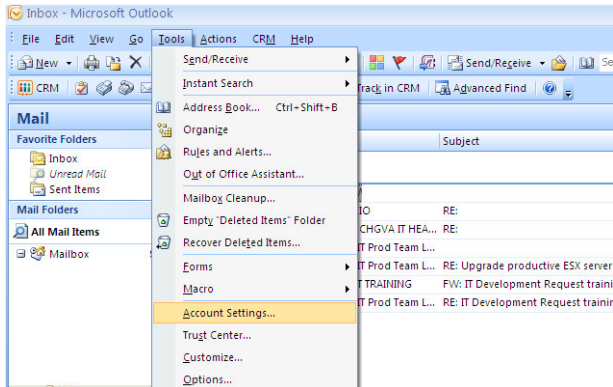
Inbox - Microsoft Outlook

File Edit View Go Tools Actions CRM Help

New CRM

Send/Receive
Instant Search
Address Book... Ctrl+Shift+B
Organize
Rules and Alerts...
Out of Office Assistant...
Mailbox Cleanup...
Empty "Deleted Items" Folder
Recover Deleted Items...
Forms
Macro
Account Settings...
Trust Center...
Customize...
Options...

Send/Receive Se
Track in CRM Advanced Find

Mail
Favorite Folders
Inbox
Unread Mail
Sent Items
Mail Folders
All Mail Items
Mailbox

Subject
IO RE:
CHGVA IT HEA... RE:
IT Prod Team L...
IT Prod Team L... RE: Upgrade productive ESX server
IT TRAINING FW: IT Development Request traini
IT Prod Team L... RE: IT Development Request traini